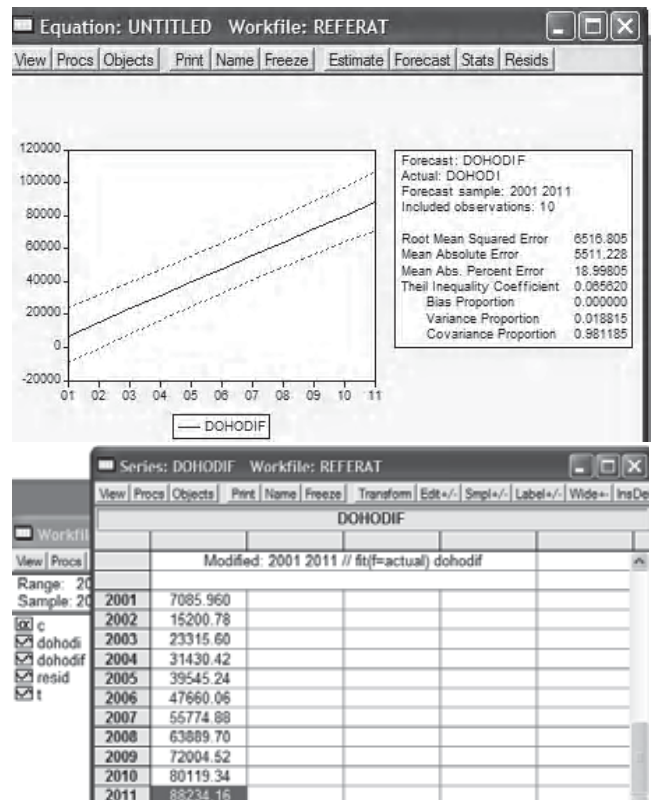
Equation: UNTITLED Workfile: REFERAT

View | Procs | Objects | Print | Name | Freeze | Estimate | Forecast | Stats | Resids

120000
100000
80000
60000
40000
20000
0
-20000

01 02 03 04 05 06 07 08 09 10 11

— DOHODIF

Forecast: DOHODIF
Actual: DOHODI
Forecast sample: 2001 2011
Included observations: 10

| | |
|---|---|
| Root Mean Squared Error | 6516.805 |
| Mean Absolute Error | 5511.228 |
| Mean Abs. Percent Error | 18.99805 |
| Theil Inequality Coefficient | 0.085620 |
| Bias Proportion | 0.000000 |
| Variance Proportion | 0.018815 |
| Covariance Proportion | 0.981185 |

Series: DOHODIF Workfile: REFERAT

View | Procs | Objects | Print | Name | Freeze | Transform | Edit+/- | Smpl+/- | Label+/- | Wide+- | InsDe

Workfil
View | Procs
Range: 20
Sample: 20
c
dohodi
dohodif
resid
t

DOHODIF

Modified: 2001 2011 // fit(f=actual) dohodif

| | |
|---|---|
| 2001 | 7085.960 |
| 2002 | 15200.78 |
| 2003 | 23315.60 |
| 2004 | 31430.42 |
| 2005 | 39545.24 |
| 2006 | 47660.06 |
| 2007 | 55774.88 |
| 2008 | 63889.70 |
| 2009 | 72004.52 |
| 2010 | 80119.34 |
| 2011 | 88234.16 |